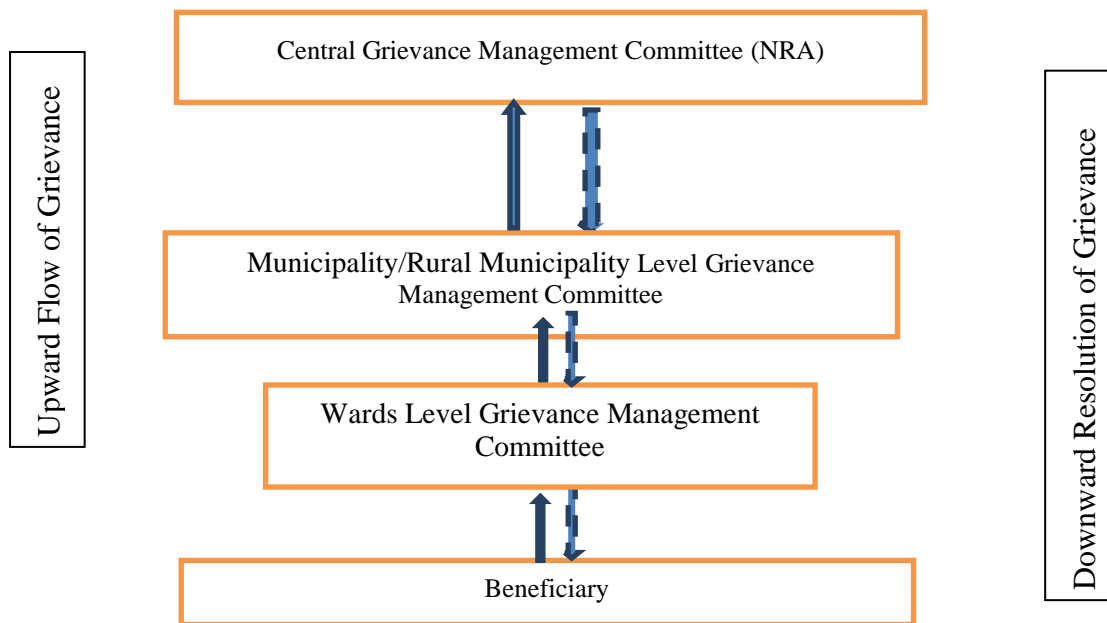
Upward Flow of Grievance

Central Grievance Management Committee (NRA)

Municipality/Rural Municipality Level Grievance Management Committee

Wards Level Grievance Management Committee

Beneficiary

Downward Resolution of Grievance